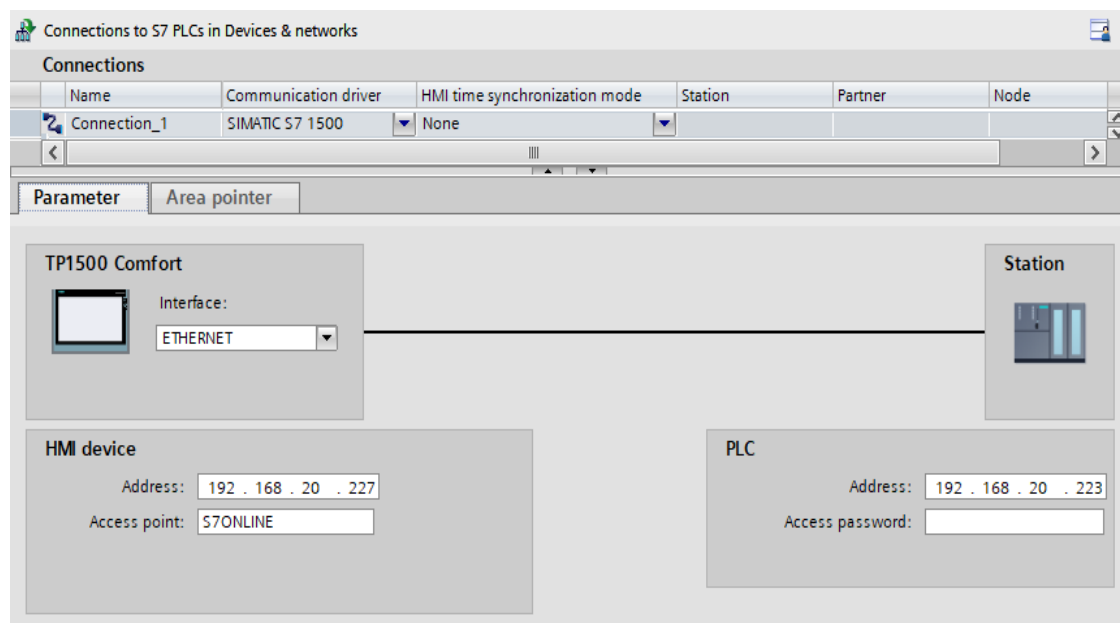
Connections to S7 PLCs in Devices & networks

Connections

| | Name | Communication driver | HMI time synchronization mode | Station | Partner | Node |
|---|---|---|---|---|---|---|
| | Connection_1 | SIMATIC S7 1500 | None | | | |

Parameter | Area pointer

TP1500 Comfort

Interface:

ETHERNET

Station

HMI device

Address: 192 . 168 . 20 . 227

Access point: S7ONLINE

PLC

Address: 192 . 168 . 20 . 223

Access password: